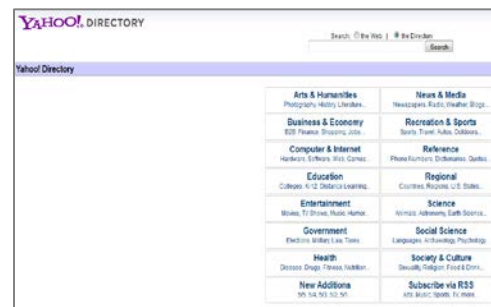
YAHOO! DIRECTORY

Search: the Web | the Directory

Search

Yahoo! Directory

| | |
|---|---|
| Arts & Humanities<br>Photography, History, Literature... | News & Media<br>Newspapers, Radio, Weather, Blogs... |
| Business & Economy<br>B2B, Finance, Shopping, Jobs... | Recreation & Sports<br>Sports, Travel, Autos, Outdoors... |
| Computer & Internet<br>Hardware, Software, Web, Games... | Reference<br>Phone Numbers, Dictionaries, Quotes... |
| Education<br>Colleges, K-12, Distance Learning... | Regional<br>Countries, Regions, U.S. States... |
| Entertainment<br>Movies, TV Shows, Music, Humor... | Science<br>Animals, Astronomy, Earth Science... |
| Government<br>Elections, Military, Law, Taxes... | Social Science<br>Languages, Archaeology, Psychology... |
| Health<br>Diseases, Drugs, Fitness, Nutrition... | Society & Culture<br>Sexuality, Religion, Food & Drink... |
| New Additions<br>5/5, 5/4, 5/3, 5/2, 5/1... | Subscribe via RSS<br>Arts, Music, Sports, TV, more... |